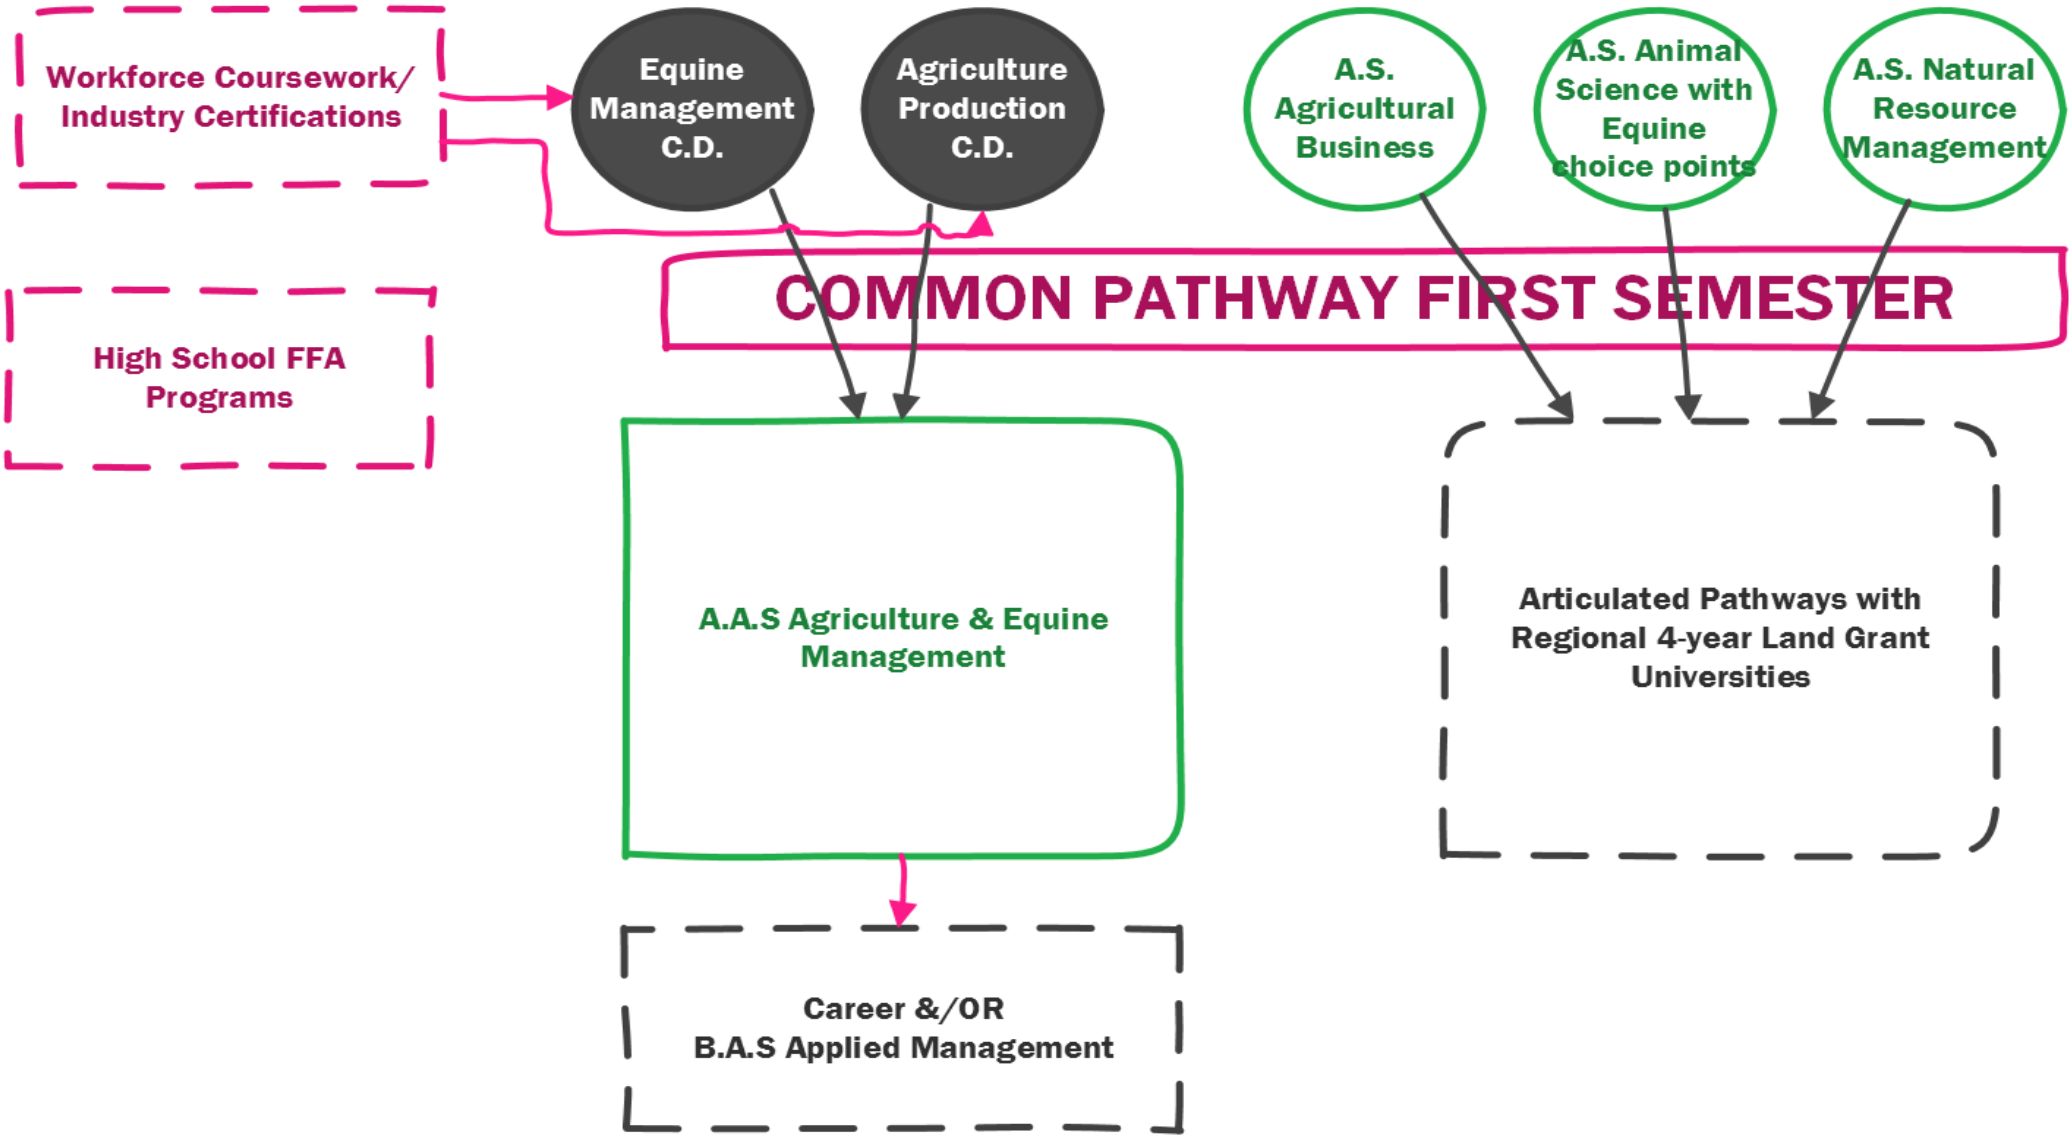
Workforce Coursework/ Industry Certifications

Equine Management C.D.

Agriculture Production C.D.

A.S. Agricultural Business

A.S. Animal Science with Equine choice points

A.S. Natural Resource Management

High School FFA Programs

COMMON PATHWAY FIRST SEMESTER

A.A.S Agriculture & Equine Management

Articulated Pathways with Regional 4-year Land Grant Universities

Career &/OR B.A.S Applied Management